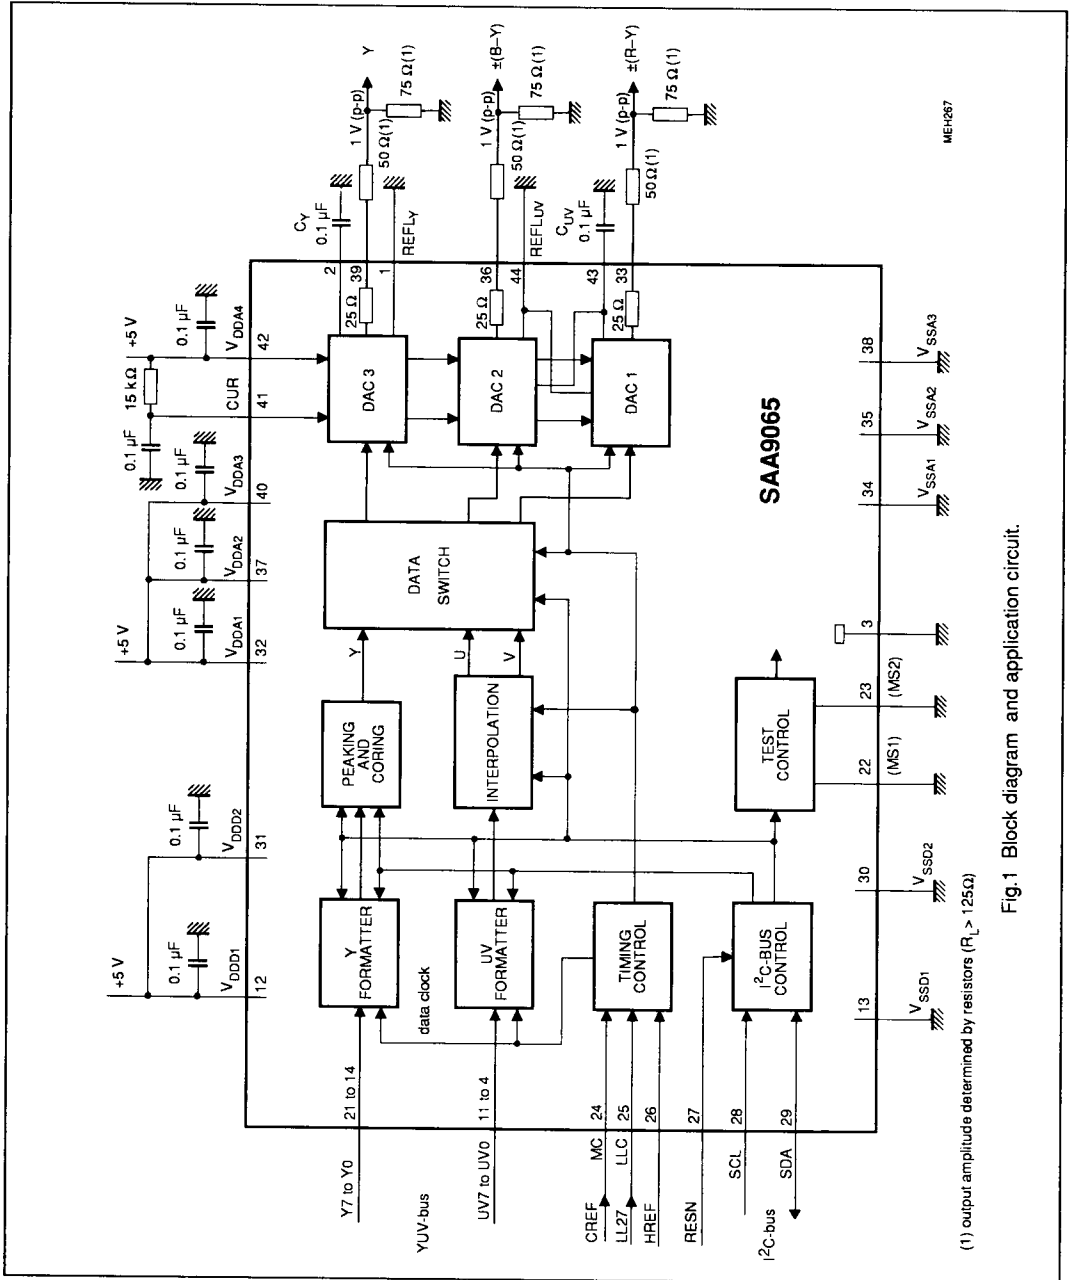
SAA9065

Y FORMATTER

UV FORMATTER

TIMING CONTROL

$I^2C$-BUS CONTROL

PEAKING AND CORING

INTERPOLATION

TEST CONTROL

DATA SWITCH

DAC 3

DAC 2

DAC 1

Y

U

V

data clock

Y7 to Y0

21 to 14

YUV-bus

UV7 to UV0

11 to 4

CREF

MC

24

LL27

LLC

25

HREF

26

RESN

27

SCL

28

$I^2C$-bus

SDA

29

+5 V

0.1 µF

$V_{DDD1}$

12

0.1 µF

$V_{DDD2}$

31

+5 V

0.1 µF

$V_{DDA1}$

32

0.1 µF

$V_{DDA2}$

37

0.1 µF

$V_{DDA3}$

40

0.1 µF

15 kΩ

CUR

41

+5 V

0.1 µF

$V_{DDA4}$

42

2

39

1

36

44

43

33

25 Ω

25 Ω

25 Ω

$C_Y$

0.1 µF

$REFL_Y$

$REFL_{UV}$

$C_{UV}$

0.1 µF

50 Ω(1)

50 Ω(1)

50 Ω(1)

1 V (p-p)

1 V (p-p)

1 V (p-p)

75 Ω(1)

75 Ω(1)

75 Ω(1)

Y

±(B−Y)

±(R−Y)

13

$V_{SSD1}$

30

$V_{SSD2}$

22

(MS1)

23

(MS2)

3

34

$V_{SSA1}$

35

$V_{SSA2}$

38

$V_{SSA3}$

MEH267

(1) output amplitude determined by resistors ($R_L$ > 125Ω)

Fig.1 Block diagram and application circuit.